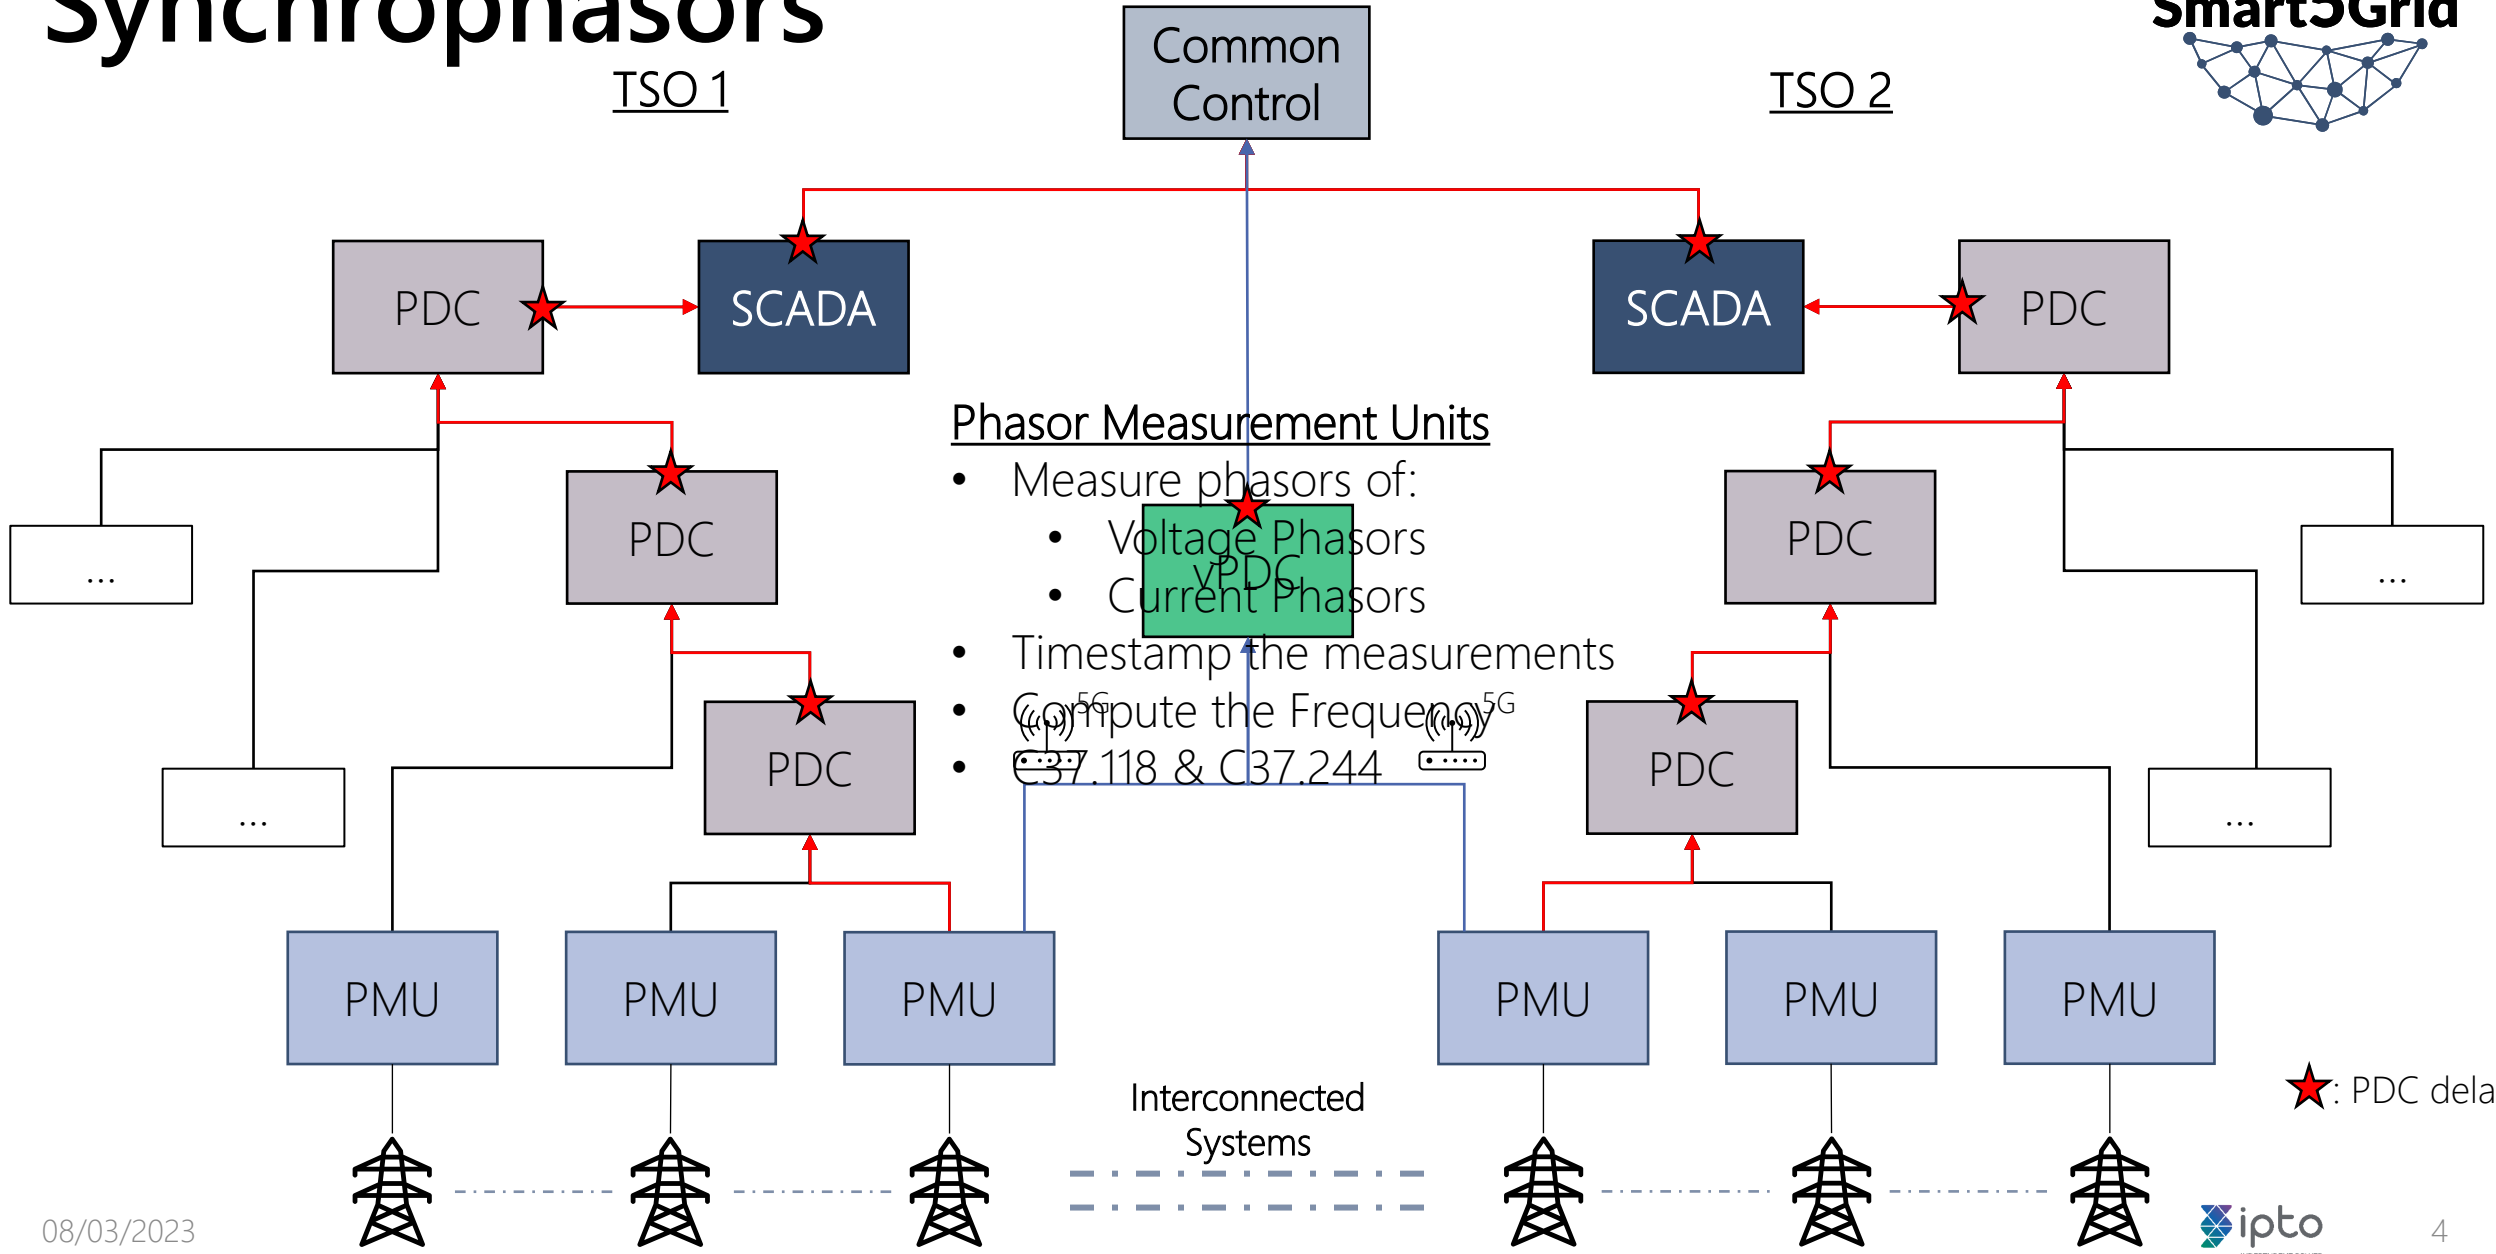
Synchrophasors

Smart5Grid

TSO 1

Common Control

TSO 2

PDC

SCADA

SCADA

PDC

Phasor Measurement Units

- Measure phasors of:
  - Voltage Phasors
  - Current Phasors
- Timestamp the measurements
- Compute the Frequency
- C37.118 & C37.244

vPDC

5G

5G

PDC

PDC

...

...

PDC

PDC

...

...

PMU

PMU

PMU

PMU

PMU

PMU

Interconnected Systems

: PDC dela

08/03/2023

ipto

4